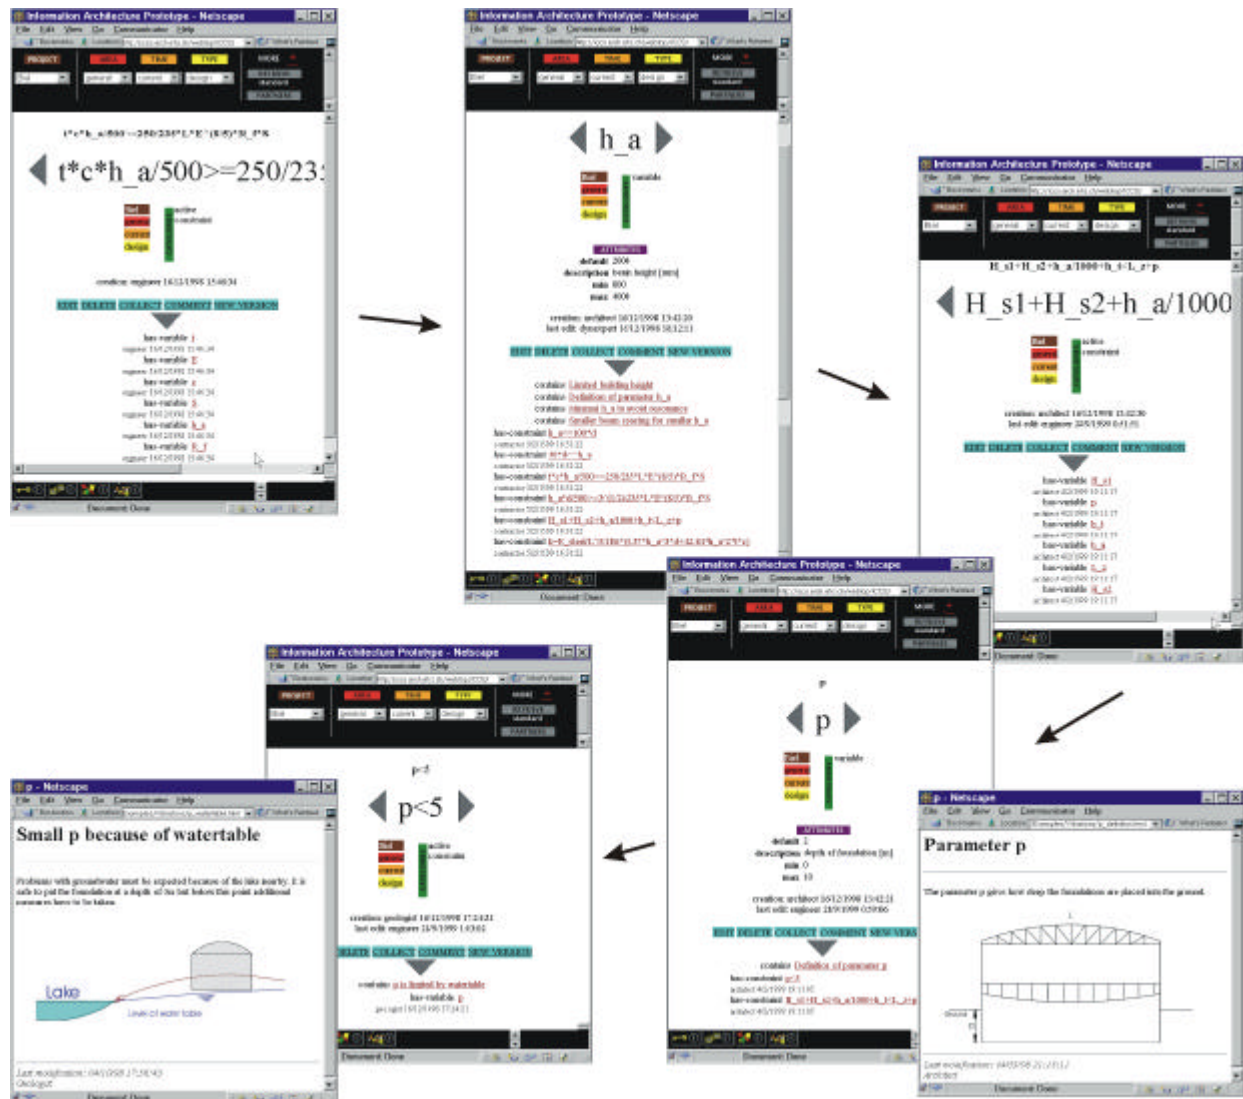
Information Architecture Prototype - Netscape

File Edit View Go Communicator Help

PROJECT AREA TIME TYPE MODE

t*c*h_a/500>=250/23:

active
constraint

creation: engineer 16/12/1998 15:40:34

EDIT DELETE COLLECT COMMENT NEW VERSION

has-variable
has-variable
has-variable
has-variable
has-variable
has-variable

Document: Done

Information Architecture Prototype - Netscape

File Edit View Go Communicator Help

h_a

variable

ATTRIBUTES

default: 2000
description: beam height [mm]
min: 800
max: 4000

EDIT DELETE COLLECT COMMENT NEW VERSION

contains: Limited building height
contains: Definition of parameter h_a
contains:
contains:

has-constraint
has-constraint
has-constraint
has-constraint
has-constraint
has-constraint

Document: Done

Information Architecture Prototype - Netscape

File Edit View Go Communicator Help

PROJECT AREA TIME TYPE MODE

H_s1+H_s2+h_a/1000

active
constraint

EDIT DELETE COLLECT COMMENT NEW VERSION

has-variable
has-variable
has-variable
has-variable
has-variable
has-variable

Document: Done

Information Architecture Prototype - Netscape

File Edit View Go Communicator Help

PROJECT AREA TIME TYPE MODE

p

p

variable

ATTRIBUTES

default: 1
description: depth of foundation [m]
min: 0
max: 10

EDIT DELETE COLLECT COMMENT NEW VERS

contains: Definition of parameter p
has-constraint
has-constraint

Document: Done

Information Architecture Prototype - Netscape

File Edit View Go Communicator Help

PROJECT AREA TIME TYPE MODE

p<5

p<5

active
constraint

DELETE COLLECT COMMENT NEW VERSION

has-variable p

Document: Done

p - Netscape

File Edit View Go Communicator Help

Small p because of watertable

Lake

Level of water table

Document: Done

p - Netscape

File Edit View Go Communicator Help

Parameter p

Document: Done